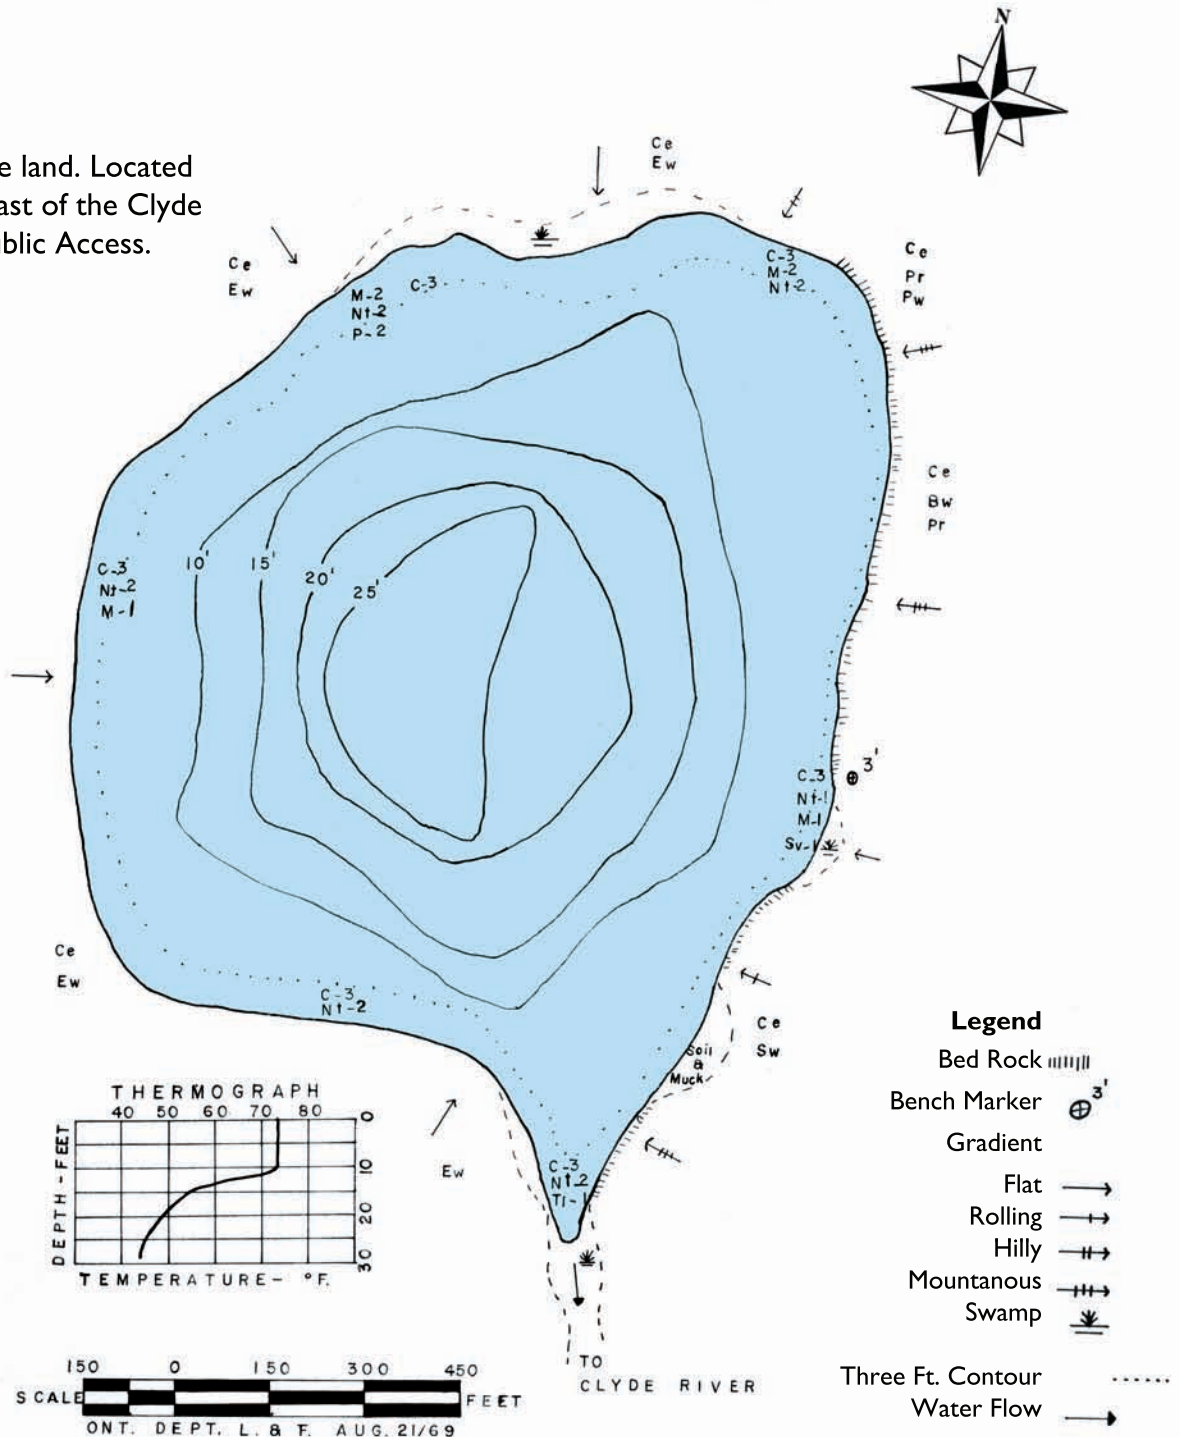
e land. Located
ast of the Clyde
blic Access.

N

Ce
Ew

Ce
Ew

M-2
Nt-2
P-2

C-3

C-3
M-2
Nt-2

Ce
Pr
Pw

Ce
Bw
Pr

C-3
Nt-2
M-1

10'
15'
20'
25'

C-3
Nt-1
M-1
Sv-1

$\oplus$ 3'

Ce
Ew

C-3
Nt-2

Ce
Sw

Soil
&
Muck

Ew

C-3
Nt-2
Tl-1

THERMOGRAPH
40 50 60 70 80
0
10
20
30
DEPTH - FEET
TEMPERATURE - °F.

150 0 150 300 450
SCALE FEET
ONT. DEPT. L. & F. AUG. 21/69

TO
CLYDE RIVER

Legend
Bed Rock
Bench Marker $\oplus^{3'}$
Gradient
Flat
Rolling
Hilly
Mountanous
Swamp

Three Ft. Contour
Water Flow